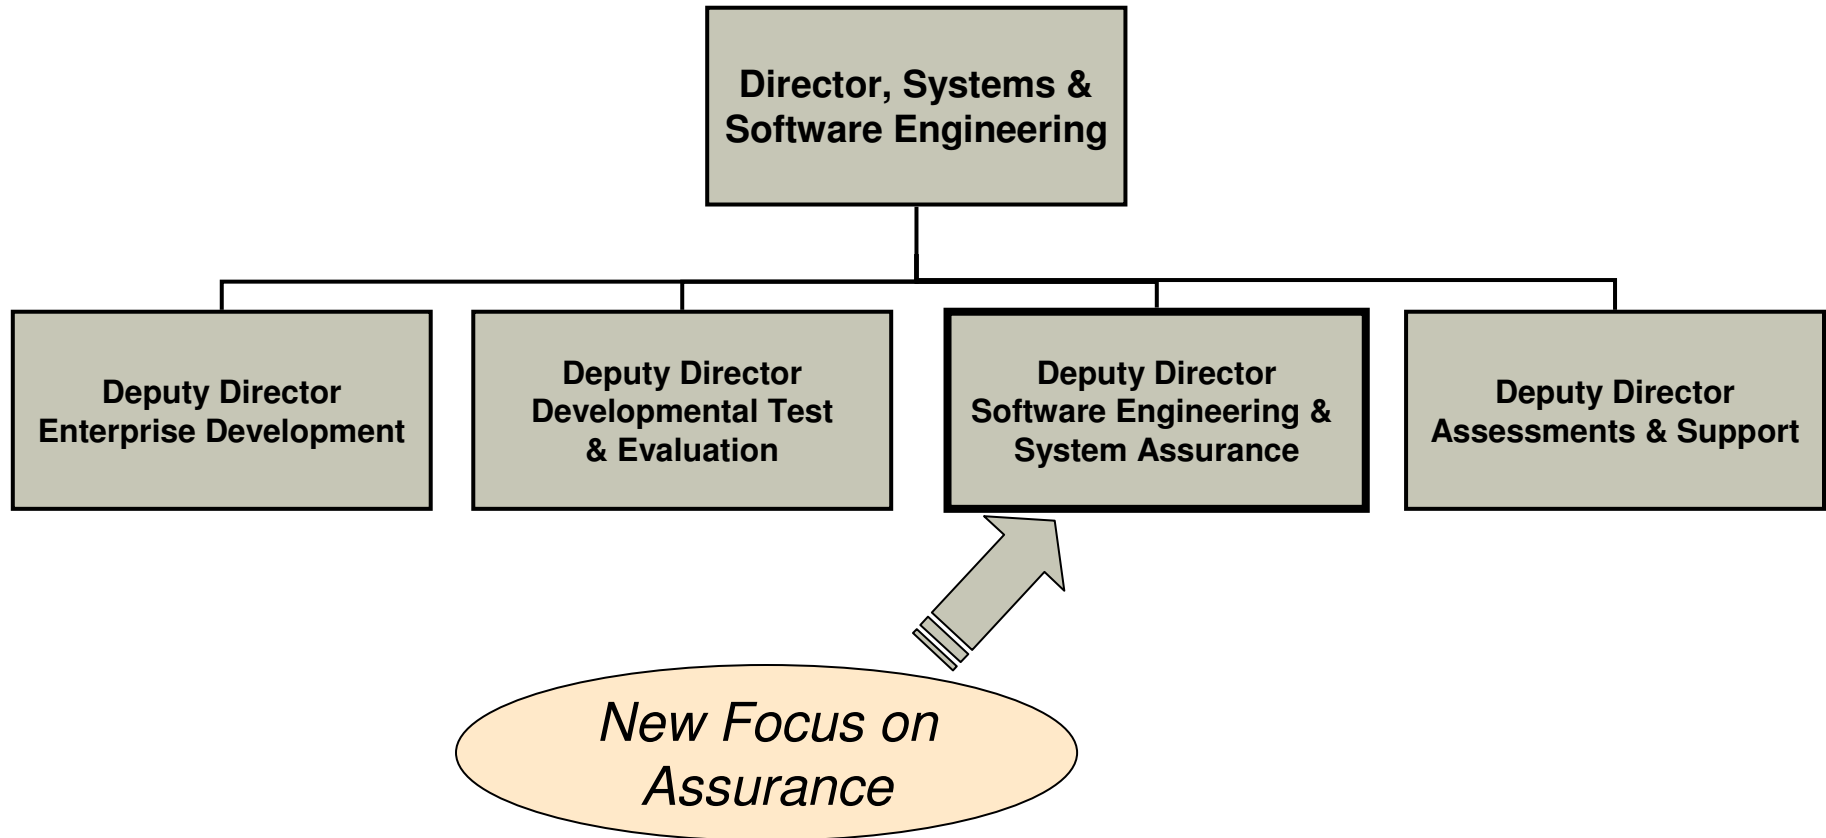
Director, Systems & Software Engineering

Deputy Director Enterprise Development

Deputy Director Developmental Test & Evaluation

Deputy Director Software Engineering & System Assurance

Deputy Director Assessments & Support

New Focus on Assurance